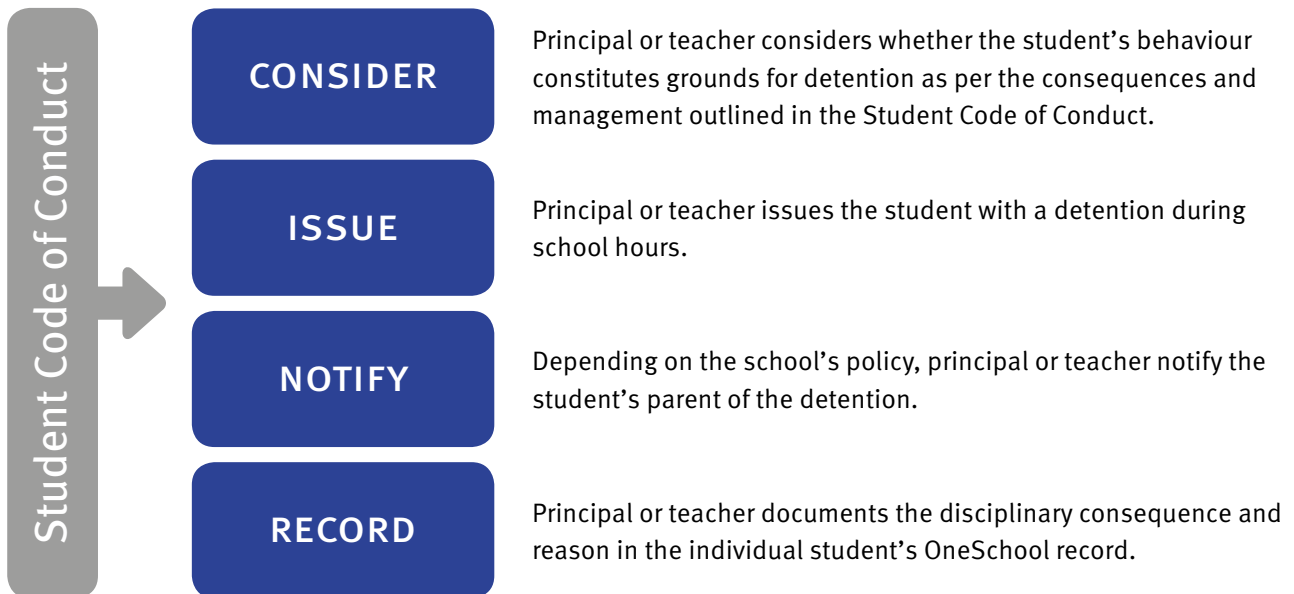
Student Code of Conduct

CONSIDER

Principal or teacher considers whether the student's behaviour constitutes grounds for detention as per the consequences and management outlined in the Student Code of Conduct.

ISSUE

Principal or teacher issues the student with a detention during school hours.

NOTIFY

Depending on the school's policy, principal or teacher notify the student's parent of the detention.

RECORD

Principal or teacher documents the disciplinary consequence and reason in the individual student's OneSchool record.